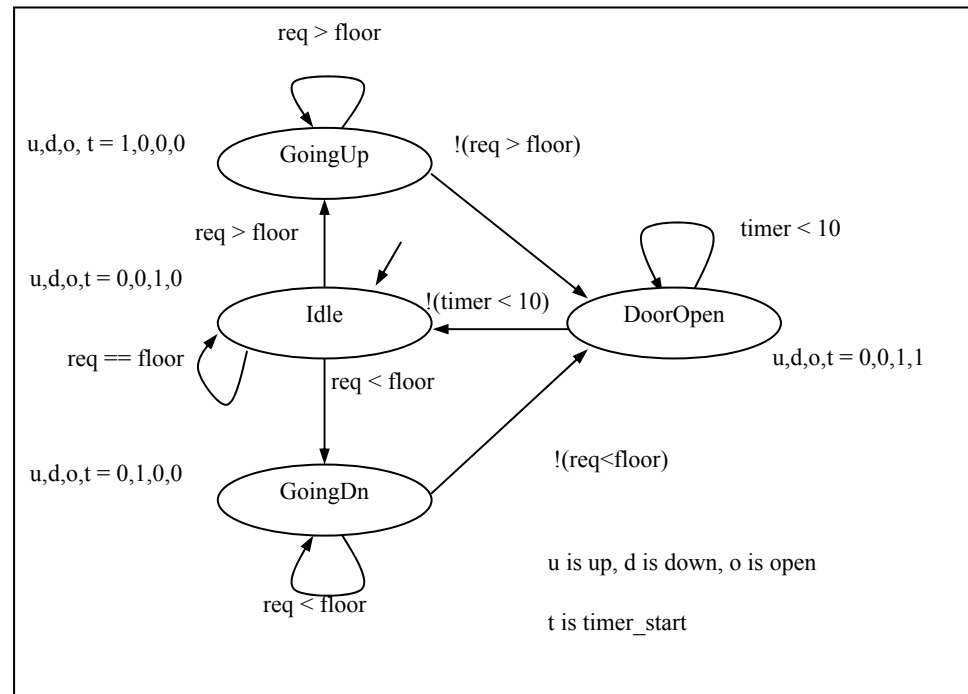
req > floor

u,d,o, t = 1,0,0,0

GoingUp

!(req > floor)

timer < 10

req > floor

u,d,o,t = 0,0,1,0

Idle

!(timer < 10)

DoorOpen

req == floor

req < floor

u,d,o,t = 0,0,1,1

u,d,o,t = 0,1,0,0

!(req<floor)

GoingDn

u is up, d is down, o is open

req < floor

t is timer_start